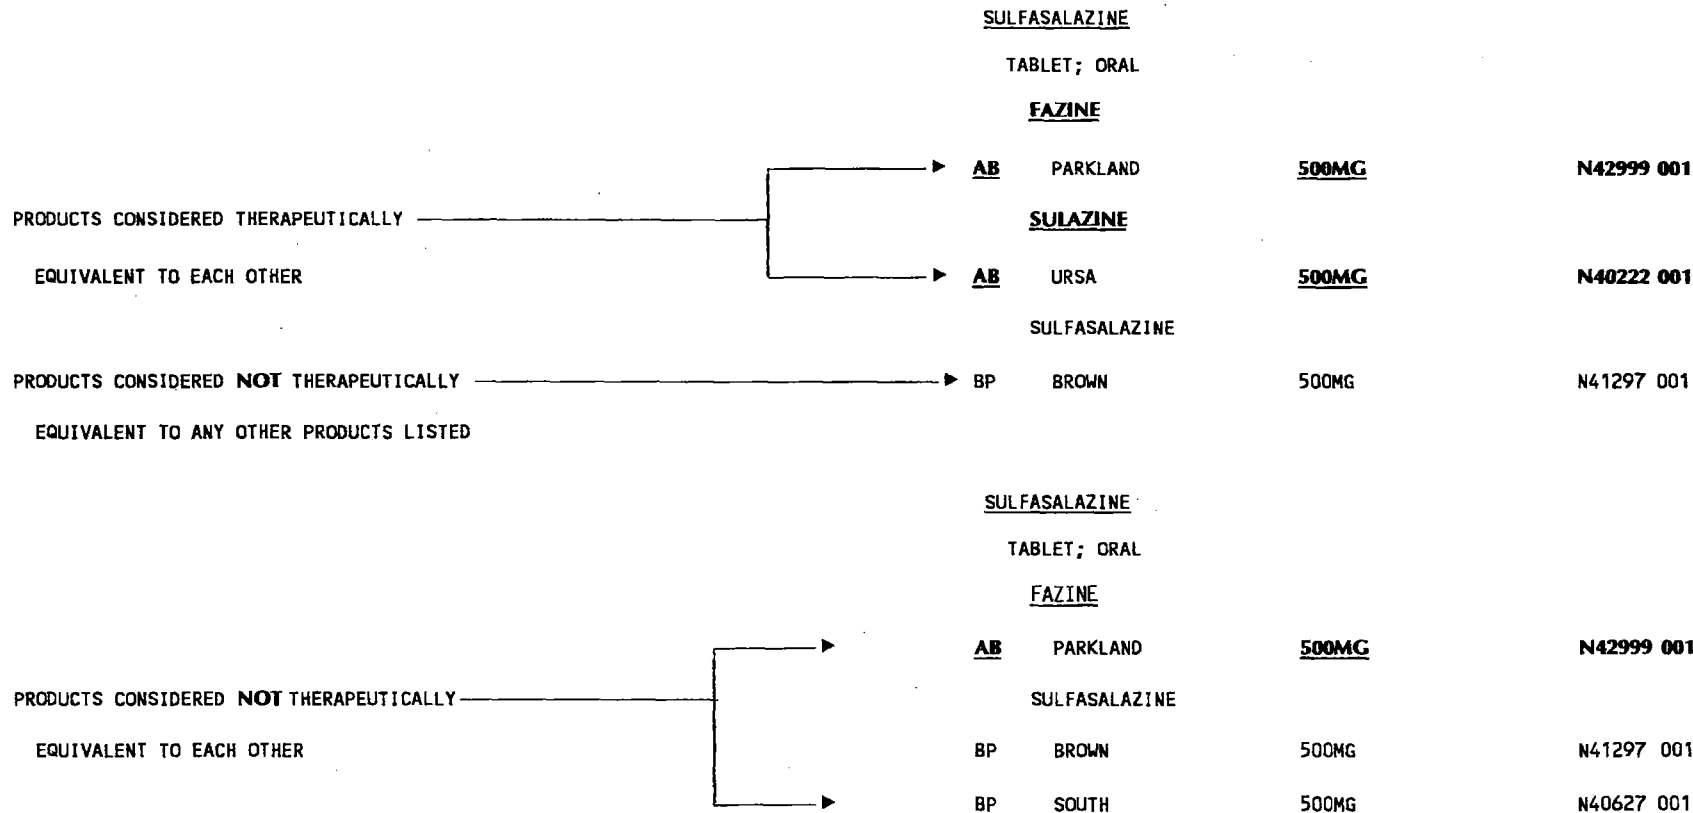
SULFASALAZINE

TABLET; ORAL

FAZINE

PRODUCTS CONSIDERED THERAPEUTICALLY EQUIVALENT TO EACH OTHER

AB PARKLAND 500MG N42999 001

SULAZINE

AB URSA 500MG N40222 001

SULFASALAZINE

PRODUCTS CONSIDERED NOT THERAPEUTICALLY EQUIVALENT TO ANY OTHER PRODUCTS LISTED

BP BROWN 500MG N41297 001

SULFASALAZINE

TABLET; ORAL

FAZINE

AB PARKLAND 500MG N42999 001

PRODUCTS CONSIDERED NOT THERAPEUTICALLY EQUIVALENT TO EACH OTHER

SULFASALAZINE

BP BROWN 500MG N41297 001

BP SOUTH 500MG N40627 001